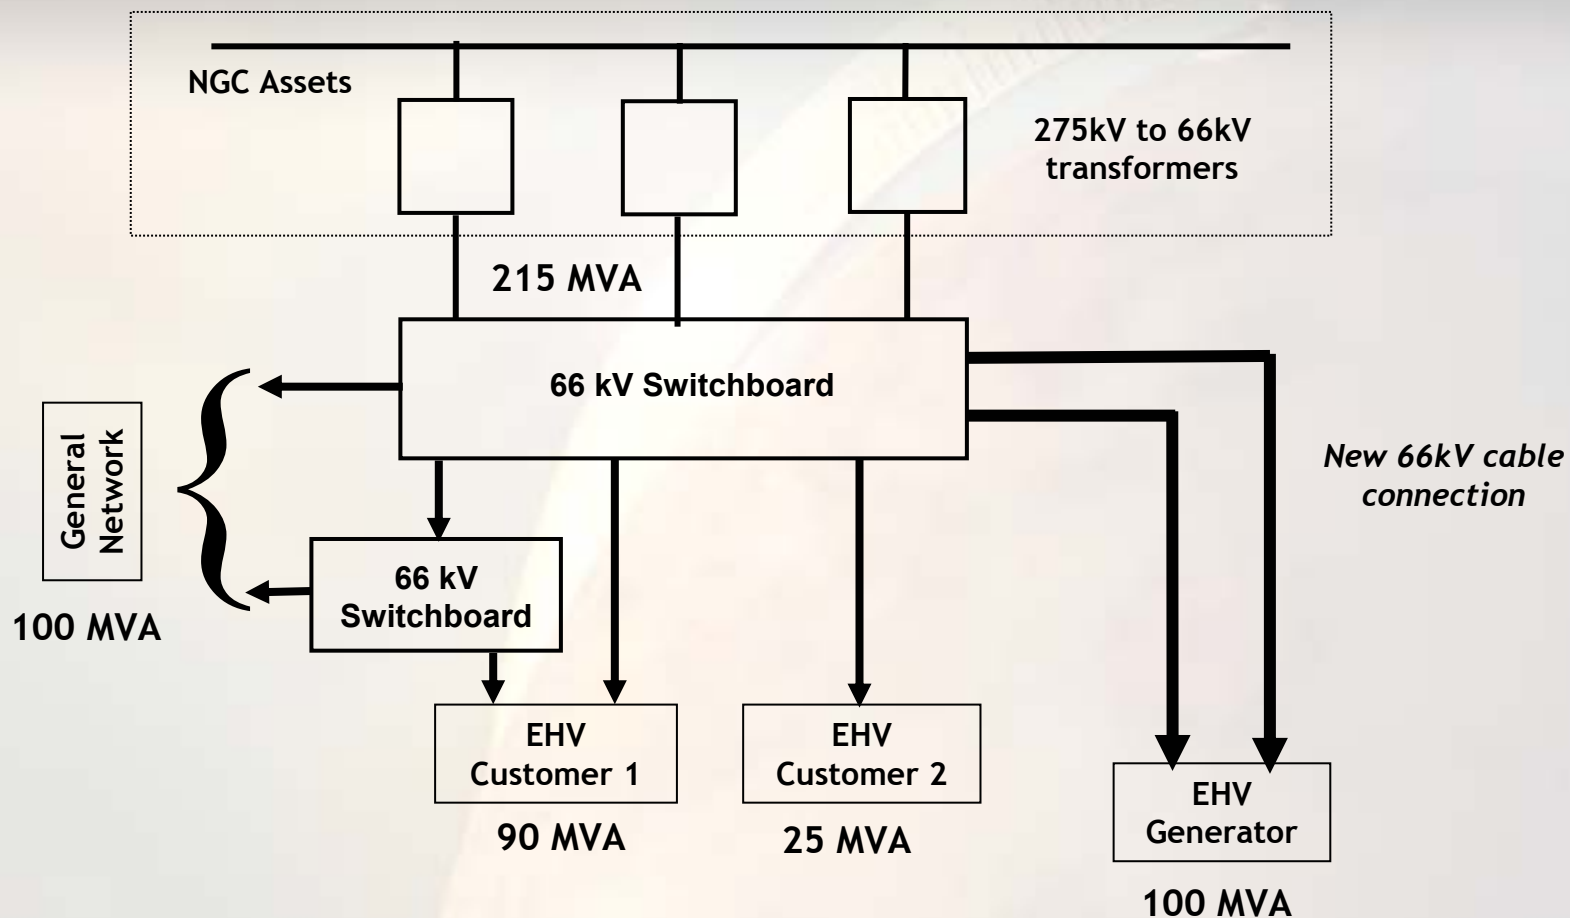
NGC Assets

275kV to 66kV transformers

215 MVA

66 kV Switchboard

General Network

100 MVA

66 kV Switchboard

New 66kV cable connection

EHV Customer 1

90 MVA

EHV Customer 2

25 MVA

EHV Generator

100 MVA